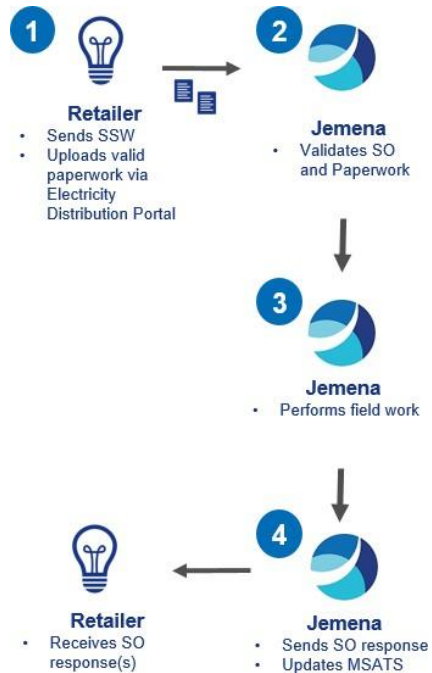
1

Retailer
• Sends SSW
• Uploads valid paperwork via Electricity Distribution Portal

2

Jemena
• Validates SO and Paperwork

3

Jemena
• Performs field work

4

Jemena
• Sends SO response
• Updates MSATS

Retailer
• Receives SO response(s)